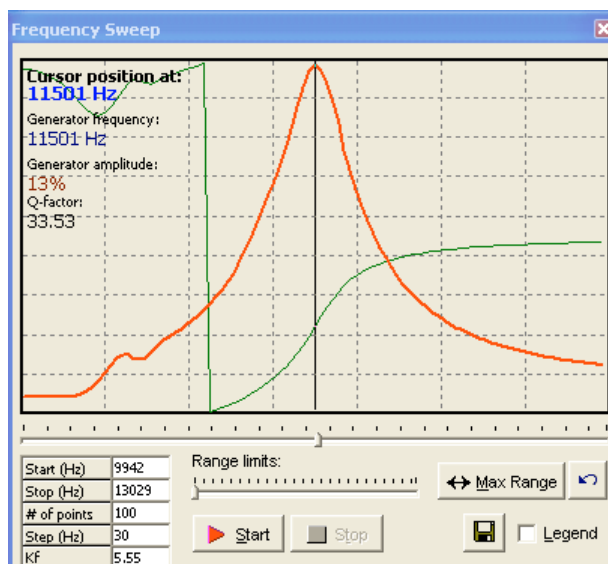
Frequency Sweep

Cursor position at:
11501 Hz
Generator frequency:
11501 Hz
Generator amplitude:
13%
Q-factor:
33.53

| Start (Hz) | 9942 |
|---|---|
| Stop (Hz) | 13029 |
| # of points | 100 |
| Step (Hz) | 30 |
| Kf | 5.55 |

Range limits:

Max Range

Start

Stop

Legend